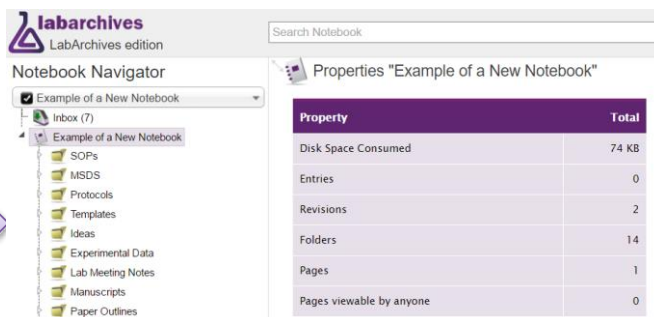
labarchives
LabArchives edition

Search Notebook

Notebook Navigator

Example of a New Notebook

Inbox (7)

Example of a New Notebook

SOPs

MSDS

Protocols

Templates

Ideas

Experimental Data

Lab Meeting Notes

Manuscripts

Paper Outlines

Properties "Example of a New Notebook"

| Property | Total |
|---|---|
| Disk Space Consumed | 74 KB |
| Entries | 0 |
| Revisions | 2 |
| Folders | 14 |
| Pages | 1 |
| Pages viewable by anyone | 0 |